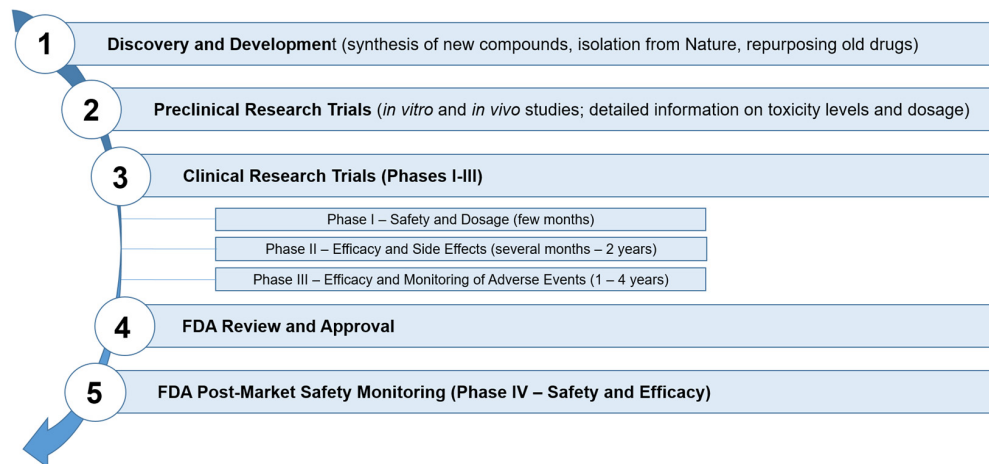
1

Discovery and Development (synthesis of new compounds, isolation from Nature, repurposing old drugs)

2

Preclinical Research Trials (*in vitro* and *in vivo* studies; detailed information on toxicity levels and dosage)

3

Clinical Research Trials (Phases I-III)

Phase I – Safety and Dosage (few months)

Phase II – Efficacy and Side Effects (several months – 2 years)

Phase III – Efficacy and Monitoring of Adverse Events (1 – 4 years)

4

FDA Review and Approval

5

FDA Post-Market Safety Monitoring (Phase IV – Safety and Efficacy)